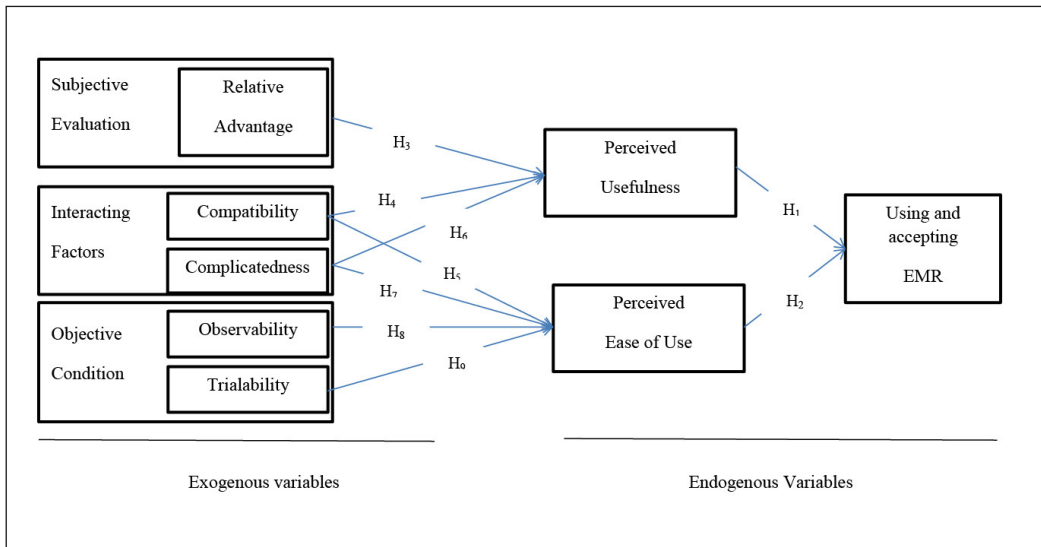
Subjective Evaluation

Relative Advantage

Interacting Factors

Compatibility

Complicatedness

Objective Condition

Observability

Trialability

$H_3$

$H_4$

$H_6$

$H_5$

$H_7$

$H_8$

$H_9$

Perceived Usefulness

Perceived Ease of Use

$H_1$

$H_2$

Using and accepting EMR

Exogenous variables

Endogenous Variables